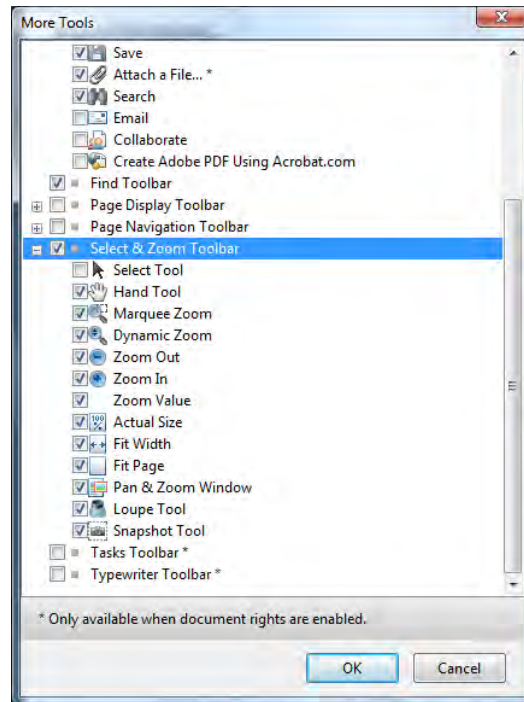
More Tools

Save
Attach a File... *
Search
Email
Collaborate
Create Adobe PDF Using Acrobat.com
Find Toolbar
Page Display Toolbar
Page Navigation Toolbar
Select & Zoom Toolbar
Select Tool
Hand Tool
Marquee Zoom
Dynamic Zoom
Zoom Out
Zoom In
Zoom Value
Actual Size
Fit Width
Fit Page
Pan & Zoom Window
Loupe Tool
Snapshot Tool
Tasks Toolbar *
Typewriter Toolbar *

* Only available when document rights are enabled.

OK
Cancel